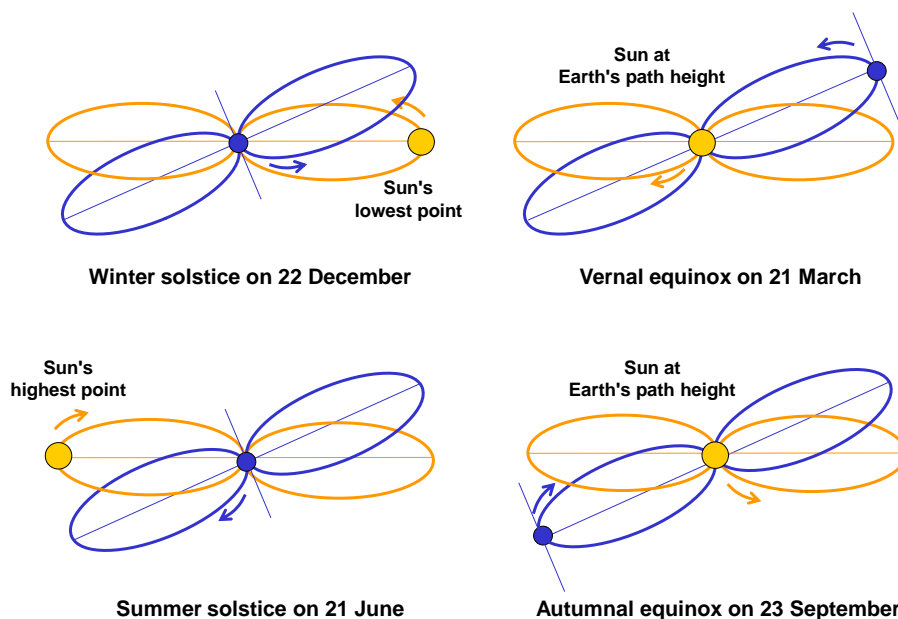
Sun's lowest point

Winter solstice on 22 December

Sun at Earth's path height

Vernal equinox on 21 March

Sun's highest point

Summer solstice on 21 June

Sun at Earth's path height

Autumnal equinox on 23 Septembe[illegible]